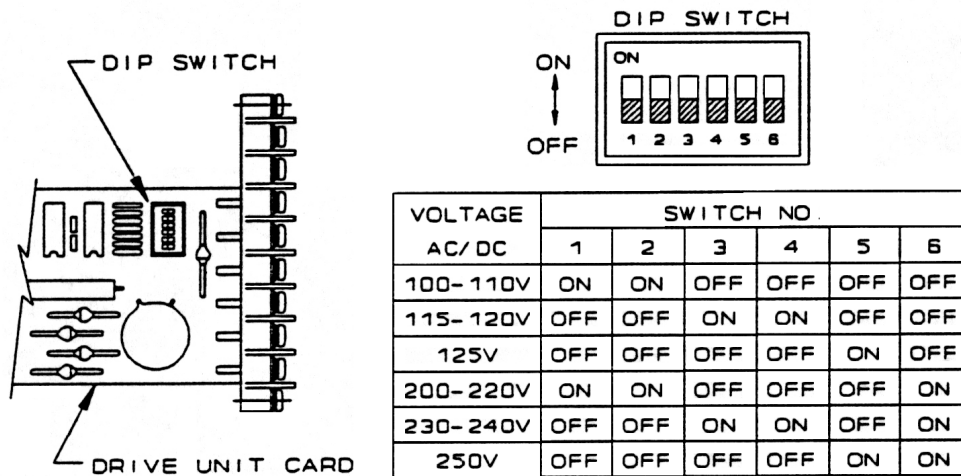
DIP SWITCH

DRIVE UNIT CARD

DIP SWITCH

ON

OFF

ON

1 2 3 4 5 6

| VOLTAGE AC/DC | SWITCH NO. 1 | 2 | 3 | 4 | 5 | 6 |
|---|---|---|---|---|---|---|
| 100-110V | ON | ON | OFF | OFF | OFF | OFF |
| 115-120V | OFF | OFF | ON | ON | OFF | OFF |
| 125V | OFF | OFF | OFF | OFF | ON | OFF |
| 200-220V | ON | ON | OFF | OFF | OFF | ON |
| 230-240V | OFF | OFF | ON | ON | OFF | ON |
| 250V | OFF | OFF | OFF | OFF | ON | ON |